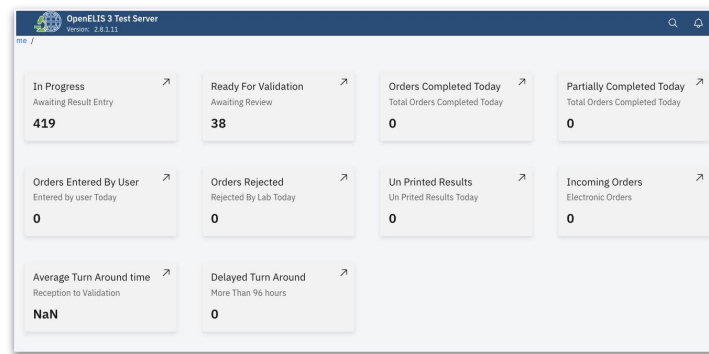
OpenELIS 3 Test Server
Version: 2.8.1.11

me /

In Progress
Awaiting Result Entry
419

Ready For Validation
Awaiting Review
38

Orders Completed Today
Total Orders Completed Today
0

Partially Completed Today
Total Orders Completed Today
0

Orders Entered By User
Entered by user Today
0

Orders Rejected
Rejected By Lab Today
0

Un Printed Results
Un Prited Results Today
0

Incoming Orders
Electronic Orders
0

Average Turn Around time
Reception to Validation
NaN

Delayed Turn Around
More Than 96 hours
0